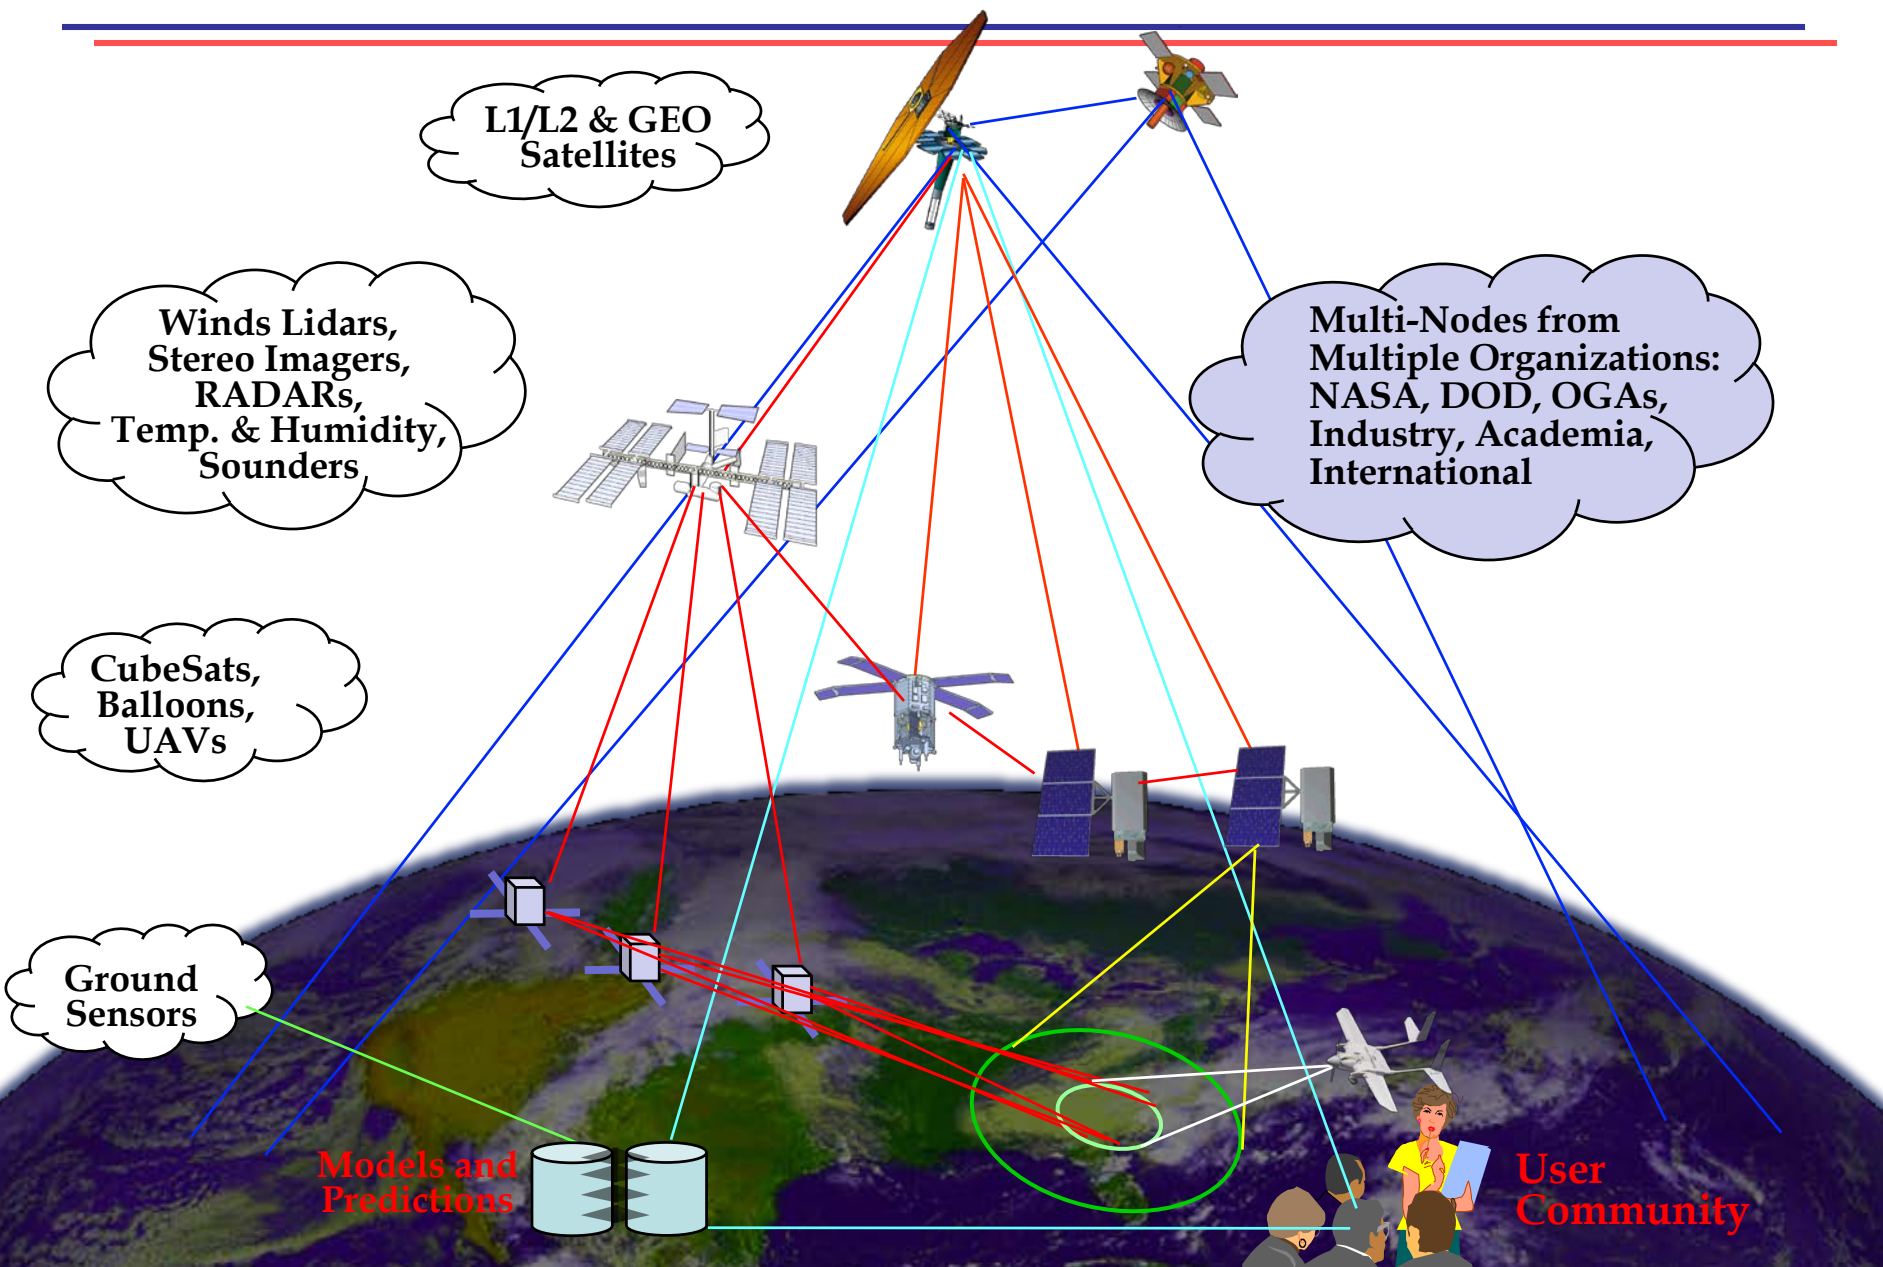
L1/L2 & GEO Satellites

Winds Lidars, Stereo Imagers, RADARs, Temp. & Humidity, Sounders

Multi-Nodes from Multiple Organizations: NASA, DOD, OGAs, Industry, Academia, International

CubeSats, Balloons, UAVs

Ground Sensors

Models and Predictions

User Community